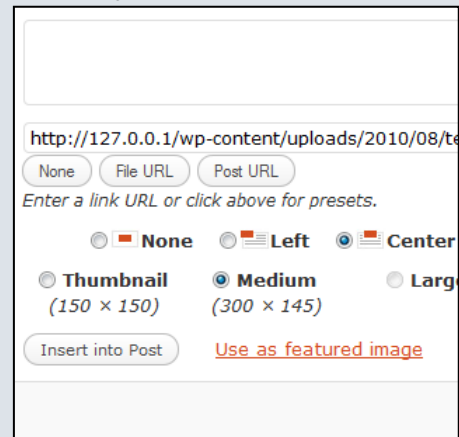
http://127.0.0.1/wp-content/uploads/2010/08/te

None File URL Post URL

Enter a link URL or click above for presets.

None Left Center

Thumbnail (150 × 150) Medium (300 × 145) Larg

Insert into Post Use as featured image